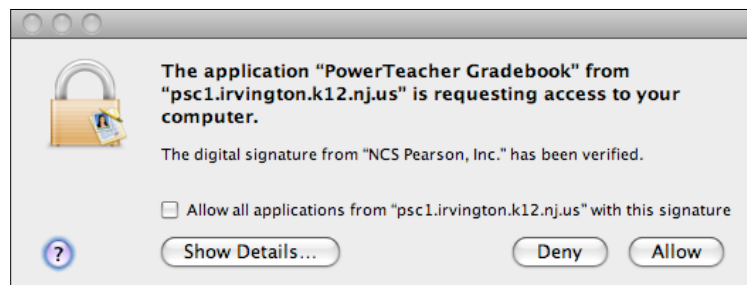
The application "PowerTeacher Gradebook" from "psc1.irvington.k12.nj.us" is requesting access to your computer.

The digital signature from "NCS Pearson, Inc." has been verified.

Allow all applications from "psc1.irvington.k12.nj.us" with this signature

?

Show Details...

Deny

Allow